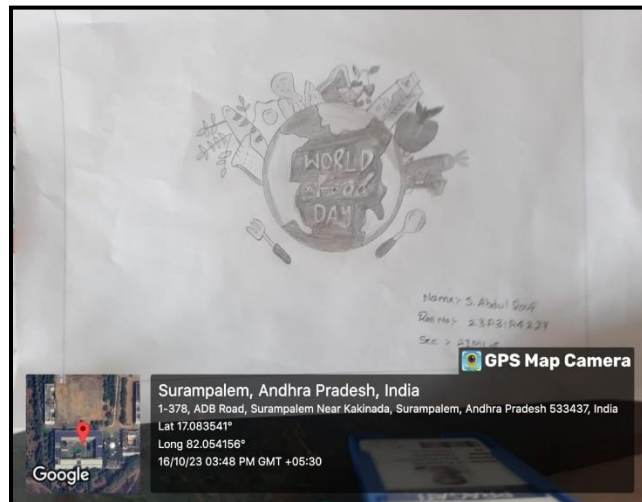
WORLD
FOOD
DAY

Name:- S. Abdul Rauf
Reg No:- 23A31A4237
Sec :- AIML-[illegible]

GPS Map Camera

Surampalem, Andhra Pradesh, India
1-378, ADB Road, Surampalem Near Kakinada, Surampalem, Andhra Pradesh 533437, India
Lat 17.083541°
Long 82.054156°
16/10/23 03:48 PM GMT +05:30

Google